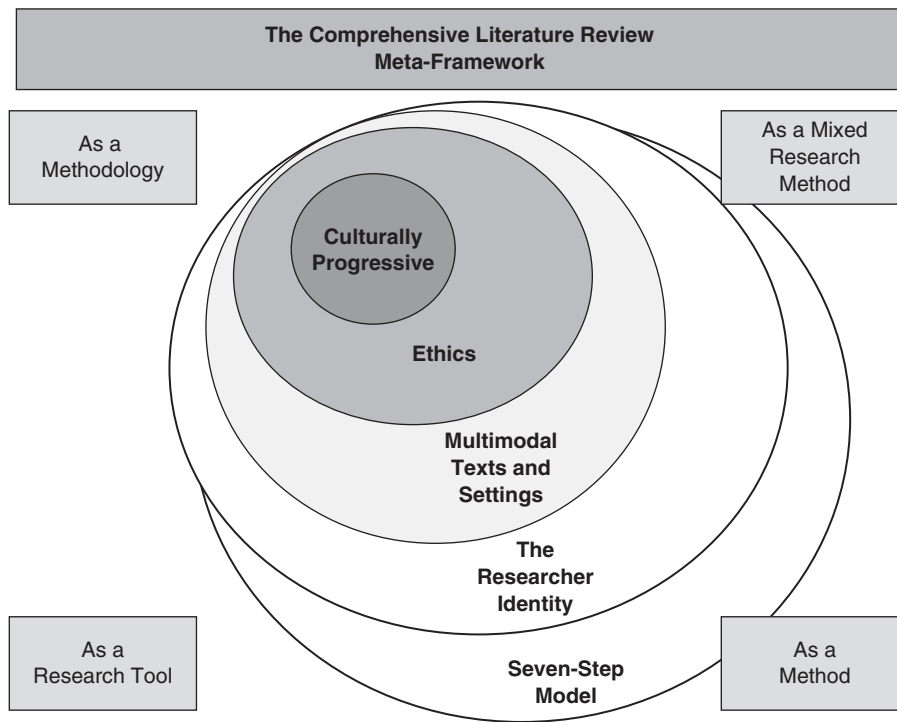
The Comprehensive Literature Review
Meta-Framework

As a Methodology

As a Mixed Research Method

Culturally Progressive

Ethics

Multimodal Texts and Settings

The Researcher Identity

Seven-Step Model

As a Research Tool

As a Method